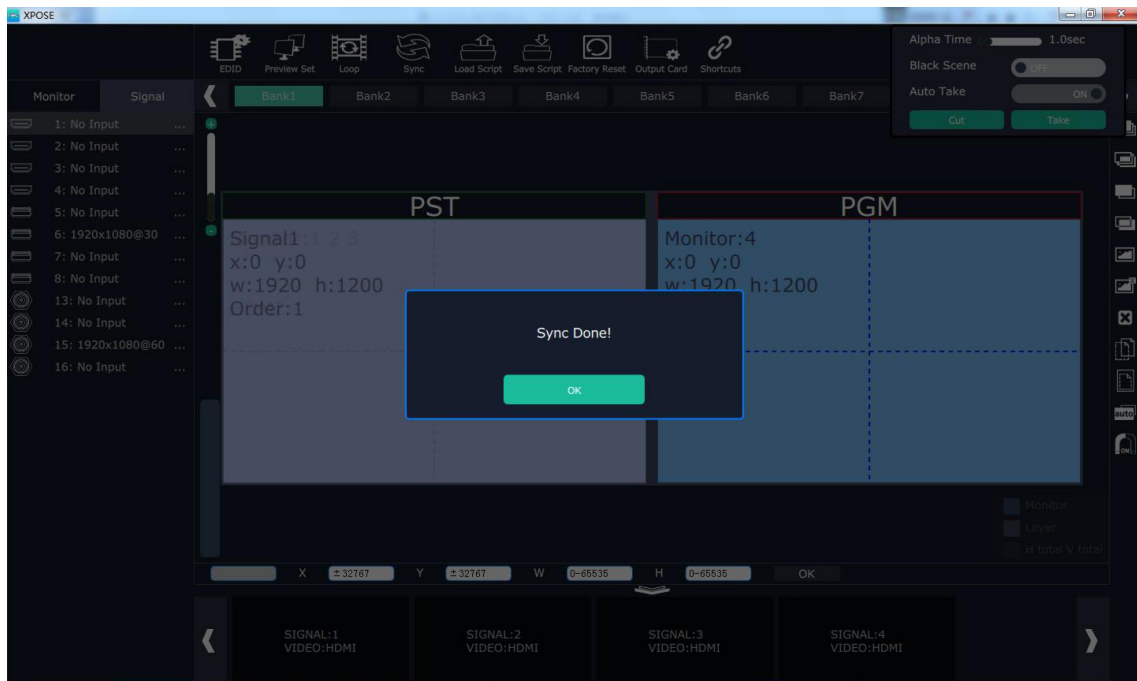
XPOSE

EDID Preview Set Loop Sync Load Script Save Script Factory Reset Output Card Shortcuts

Alpha Time 1.0sec
Black Scene OFF
Auto Take ON
Cut Take

Monitor Signal

Bank1 Bank2 Bank3 Bank4 Bank5 Bank6 Bank7

1: No Input ...
2: No Input ...
3: No Input ...
4: No Input ...
5: No Input ...
6: 1920x1080@30 ...
7: No Input ...
8: No Input ...
13: No Input ...
14: No Input ...
15: 1920x1080@60 ...
16: No Input ...

PST
Signal1 1 2 3
x:0 y:0
w:1920 h:1200
Order:1

PGM
Monitor:4
x:0 y:0
w:1920 h:1200

Sync Done!
OK

auto

Monitor
Layer
H total V total

X ±32767 Y ±32767 W 0~65535 H 0~65535 OK

SIGNAL:1
VIDEO:HDMI
SIGNAL:2
VIDEO:HDMI
SIGNAL:3
VIDEO:HDMI
SIGNAL:4
VIDEO:HDMI